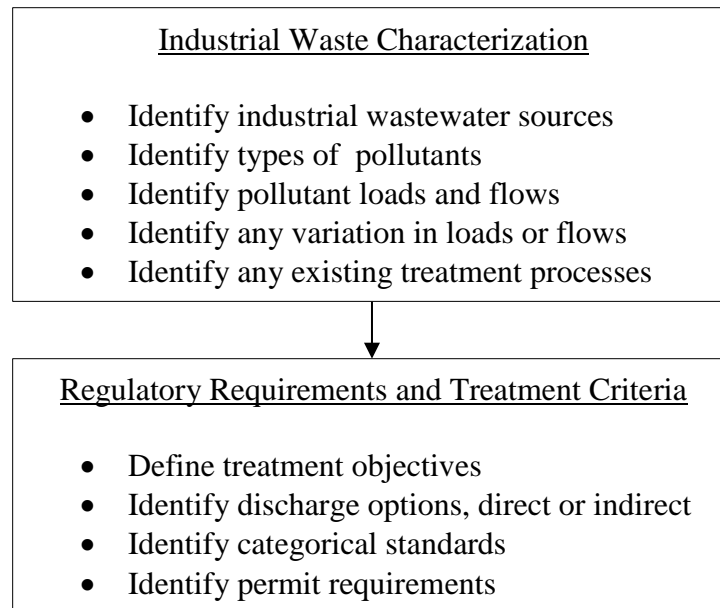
Industrial Waste Characterization

- Identify industrial wastewater sources
- Identify types of pollutants
- Identify pollutant loads and flows
- Identify any variation in loads or flows
- Identify any existing treatment processes

Regulatory Requirements and Treatment Criteria

- Define treatment objectives
- Identify discharge options, direct or indirect
- Identify categorical standards
- Identify permit requirements